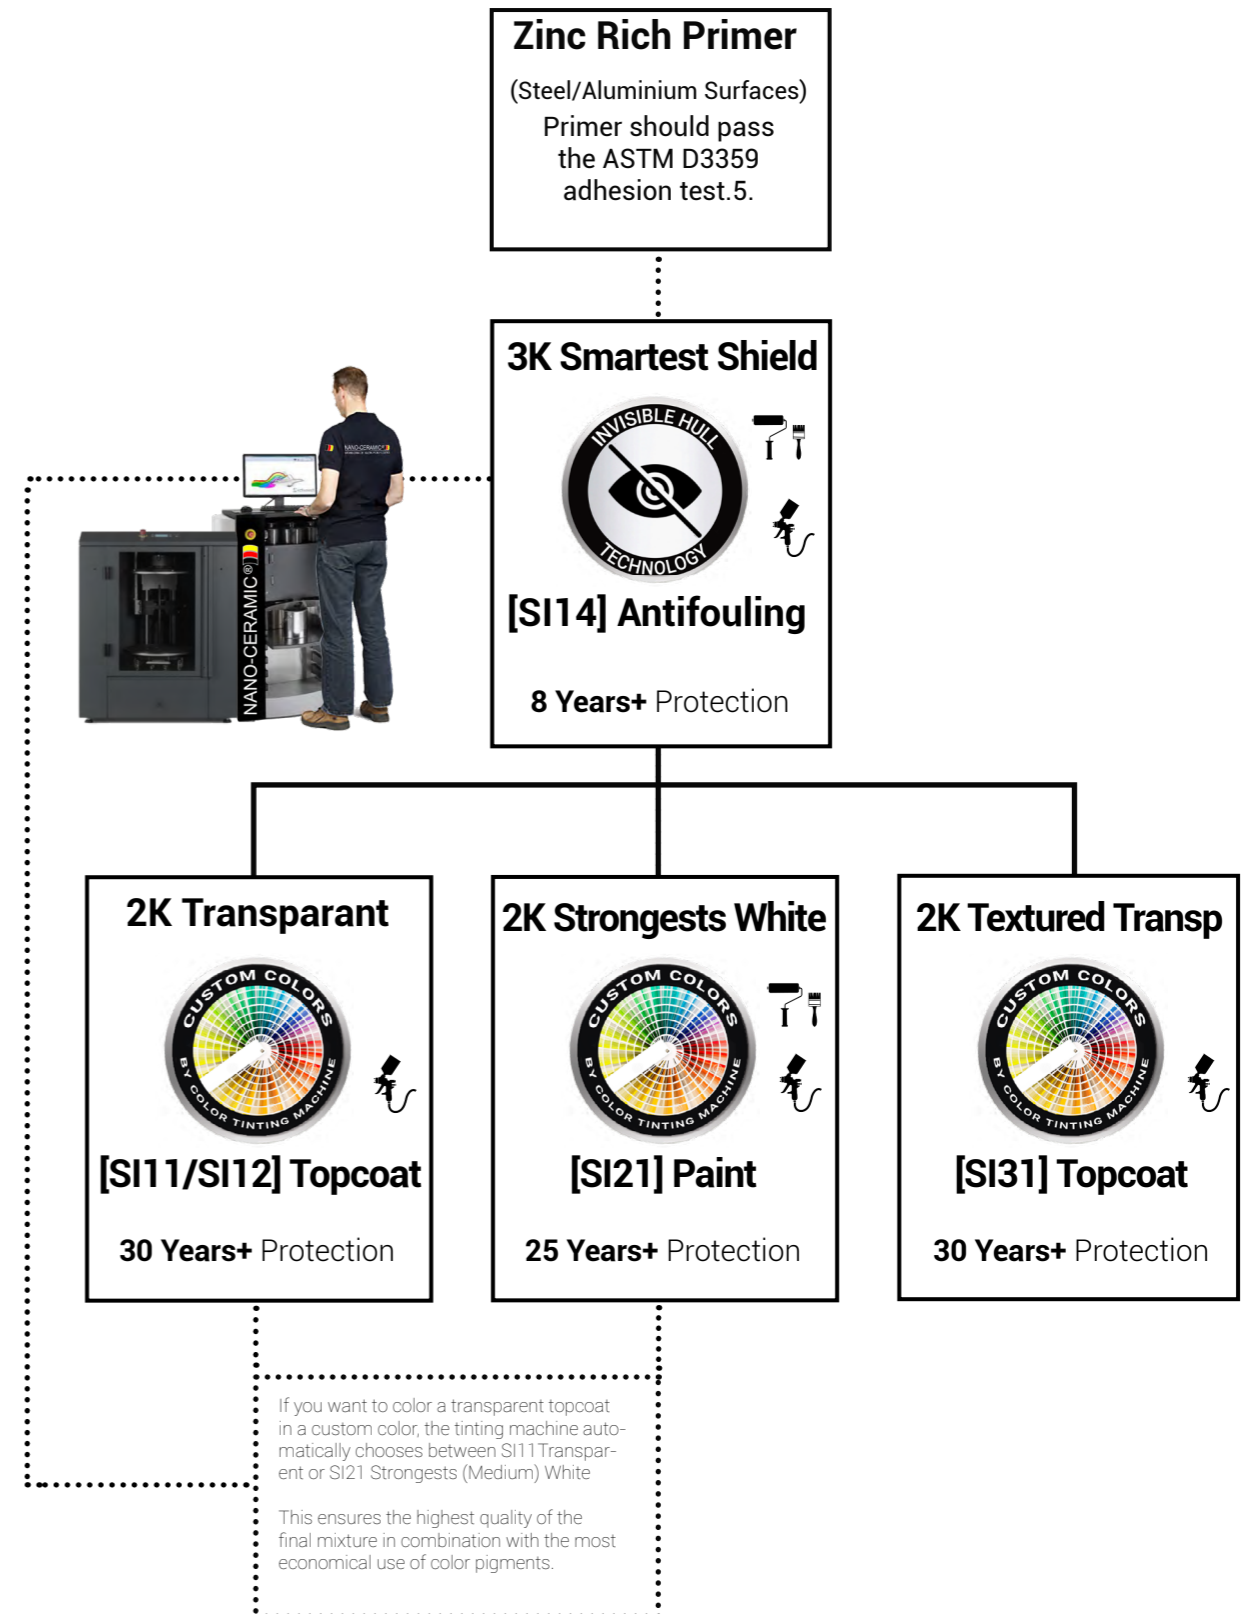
Zinc Rich Primer

(Steel/Aluminium Surfaces)
Primer should pass the ASTM D3359 adhesion test.5.

3K Smartest Shield

INVISIBLE HULL TECHNOLOGY

[SI14] Antifouling

8 Years+ Protection

NANO-CERAMIC®

2K Transparant

CUSTOM COLORS BY COLOR TINTING MACHINE

[SI11/SI12] Topcoat

30 Years+ Protection

2K Strongests White

CUSTOM COLORS BY COLOR TINTING MACHINE

[SI21] Paint

25 Years+ Protection

2K Textured Transp

CUSTOM COLORS BY COLOR TINTING MACHINE

[SI31] Topcoat

30 Years+ Protection

If you want to color a transparent topcoat in a custom color, the tinting machine automatically chooses between SI11 Transparent or SI21 Strongests (Medium) White

This ensures the highest quality of the final mixture in combination with the most economical use of color pigments.